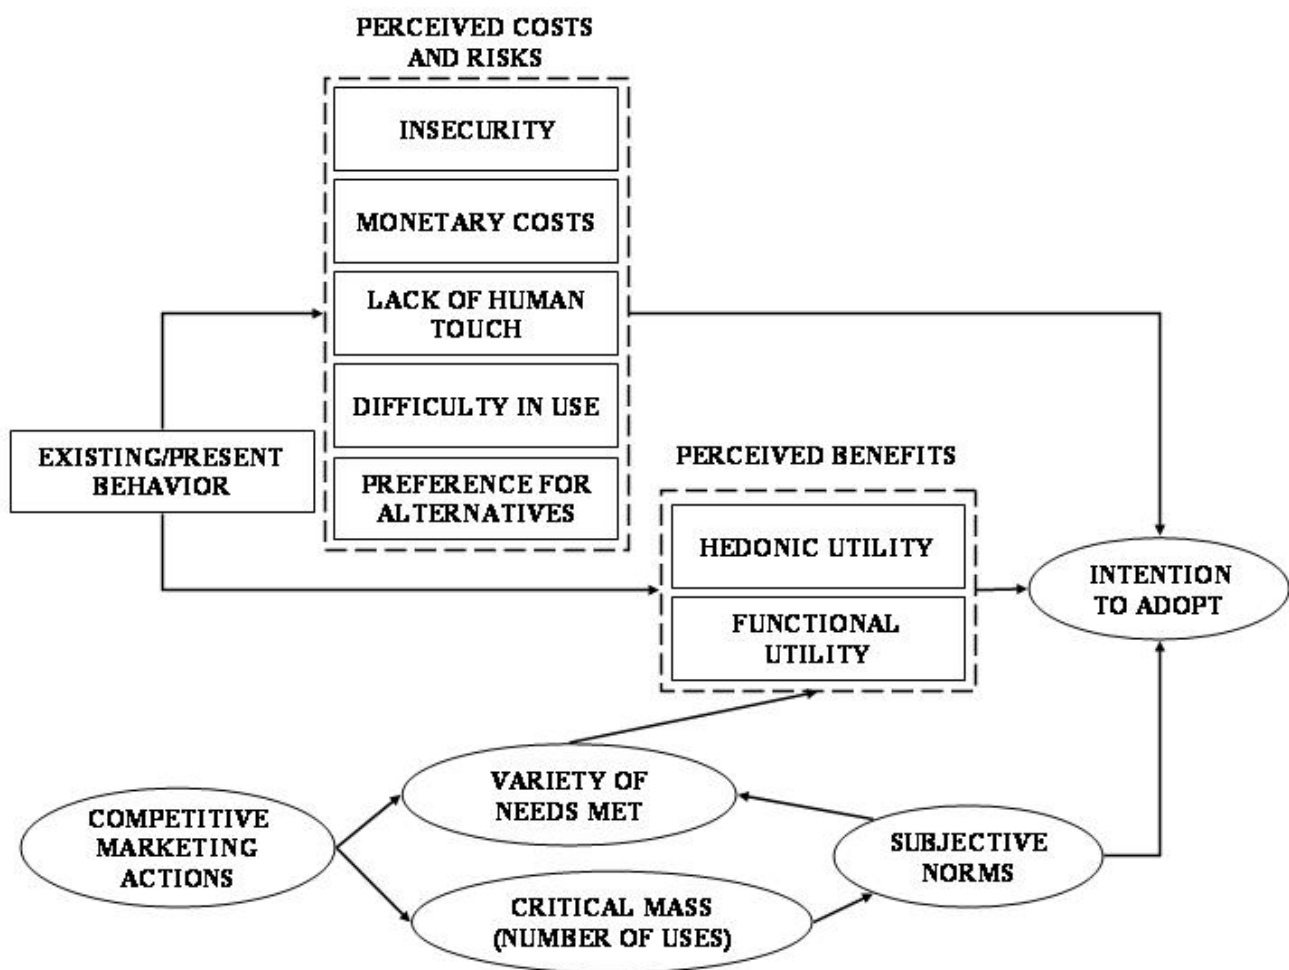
PERCEIVED COSTS AND RISKS

INSECURITY

MONETARY COSTS

LACK OF HUMAN TOUCH

DIFFICULTY IN USE

PREFERENCE FOR ALTERNATIVES

EXISTING/PRESENT BEHAVIOR

PERCEIVED BENEFITS

HEDONIC UTILITY

FUNCTIONAL UTILITY

INTENTION TO ADOPT

VARIETY OF NEEDS MET

COMPETITIVE MARKETING ACTIONS

SUBJECTIVE NORMS

CRITICAL MASS (NUMBER OF USES)